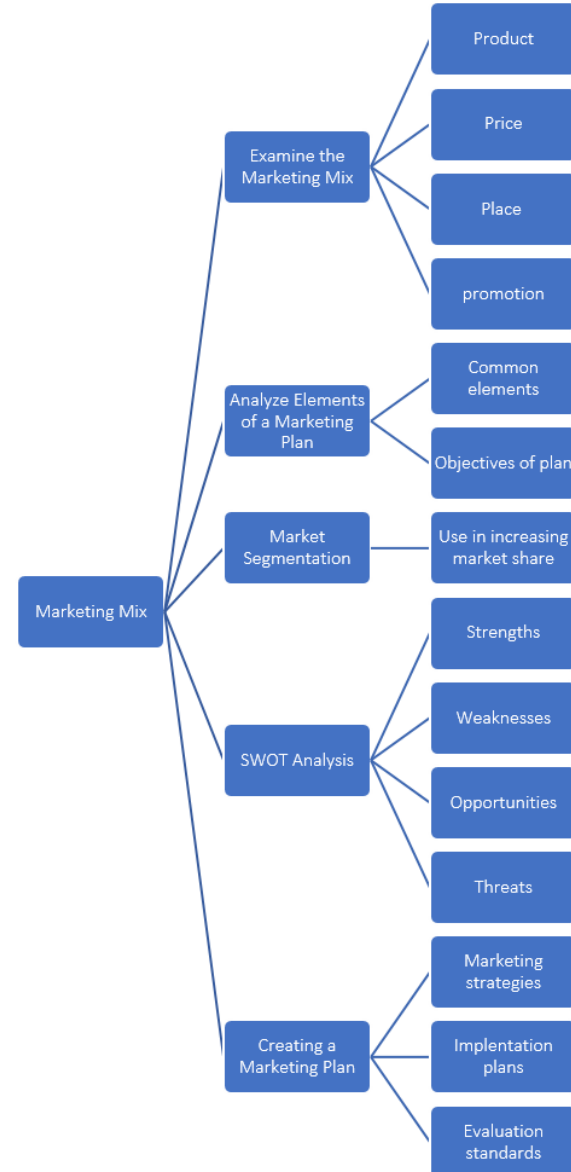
Marketing Mix

Examine the Marketing Mix

Product

Price

Place

promotion

Analyze Elements of a Marketing Plan

Common elements

Objectives of plan

Market Segmentation

Use in increasing market share

SWOT Analysis

Strengths

Weaknesses

Opportunities

Threats

Creating a Marketing Plan

Marketing strategies

Implentation plans

Evaluation standards